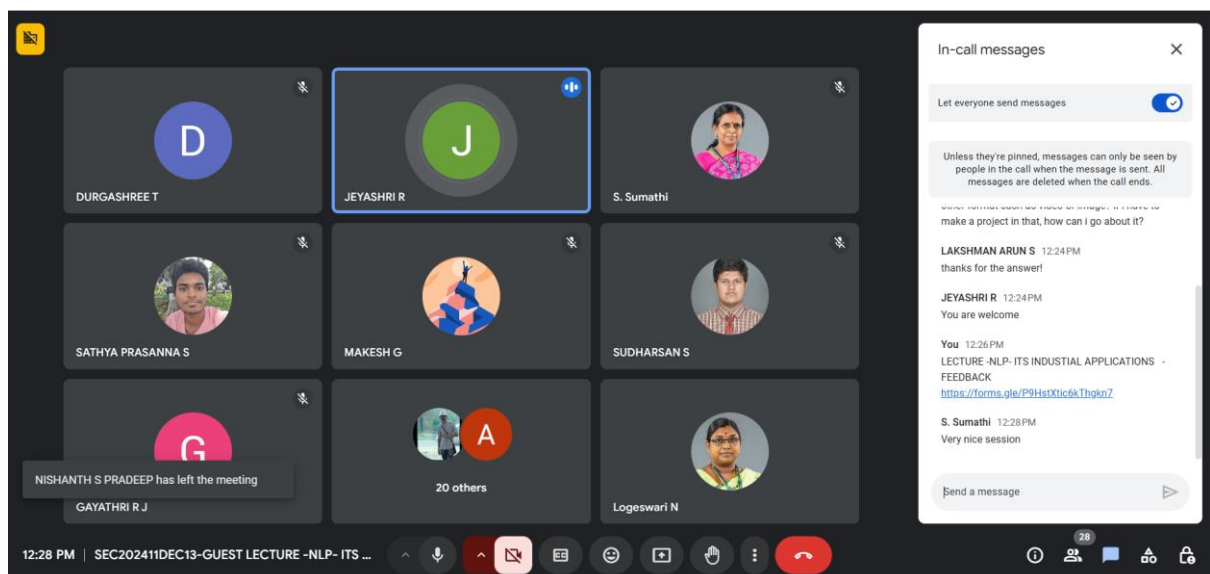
D

DURGASHREE T

J

JEYASHRI R

S. Sumathi

SATHYA PRASANNA S

MAKESH G

SUDHARSAN S

G

NISHANTH S PRADEEP has left the meeting

GAYATHRI R J

A

20 others

Logeswari N

In-call messages

Let everyone send messages

Unless they're pinned, messages can only be seen by people in the call when the message is sent. All messages are deleted when the call ends.

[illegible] make a project in that, how can i go about it?

LAKSHMAN ARUN S 12:24 PM
thanks for the answer!

JEYASHRI R 12:24 PM
You are welcome

You 12:26 PM
LECTURE -NLP- ITS INDUSTIAL APPLICATIONS - FEEDBACK
https://forms.gle/P9HstXtic6kThgkn7

S. Sumathi 12:28 PM
Very nice session

Send a message

12:28 PM | SEC202411DEC13-GUEST LECTURE -NLP- ITS ...

28